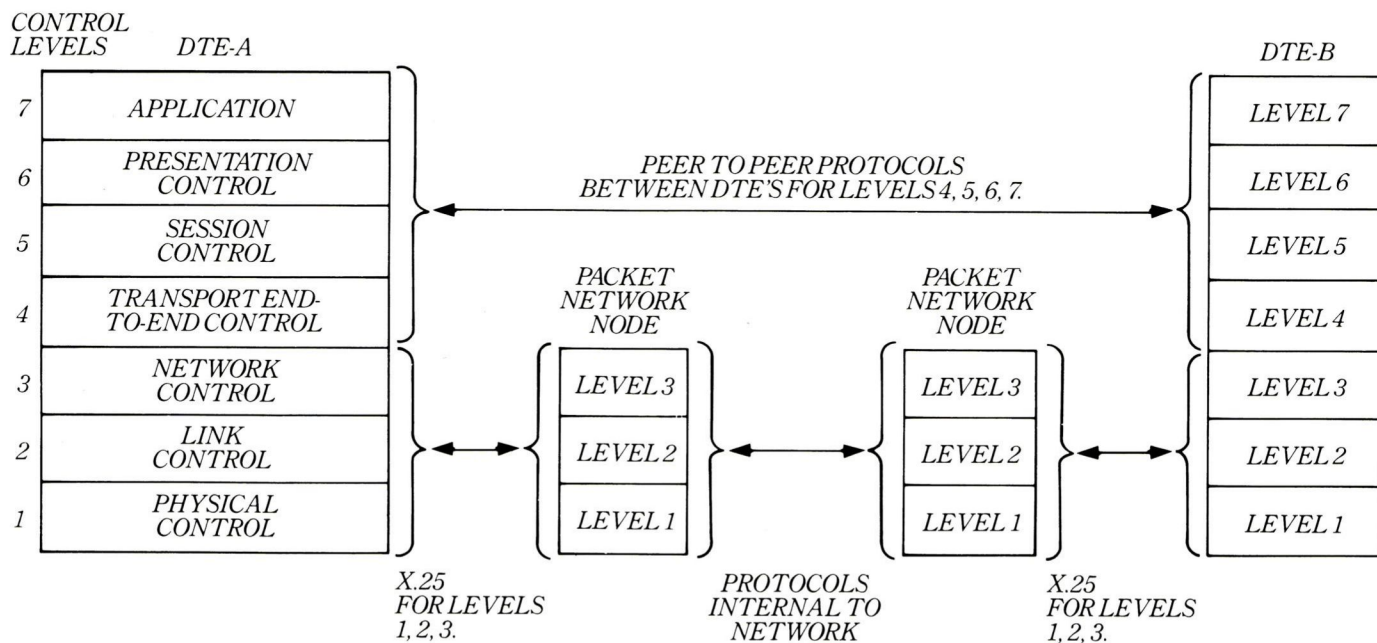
CONTROL LEVELS

DTE-A

| | |
|---|---|
| 7 | APPLICATION |
| 6 | PRESENTATION CONTROL |
| 5 | SESSION CONTROL |
| 4 | TRANSPORT END-TO-END CONTROL |
| 3 | NETWORK CONTROL |
| 2 | LINK CONTROL |
| 1 | PHYSICAL CONTROL |

PEER TO PEER PROTOCOLS BETWEEN DTE'S FOR LEVELS 4, 5, 6, 7.

PACKET NETWORK NODE

LEVEL 3
LEVEL 2
LEVEL 1

PACKET NETWORK NODE

LEVEL 3
LEVEL 2
LEVEL 1

DTE-B

LEVEL 7
LEVEL 6
LEVEL 5
LEVEL 4
LEVEL 3
LEVEL 2
LEVEL 1

X.25 FOR LEVELS 1, 2, 3.

PROTOCOLS INTERNAL TO NETWORK

X.25 FOR LEVELS 1, 2, 3.